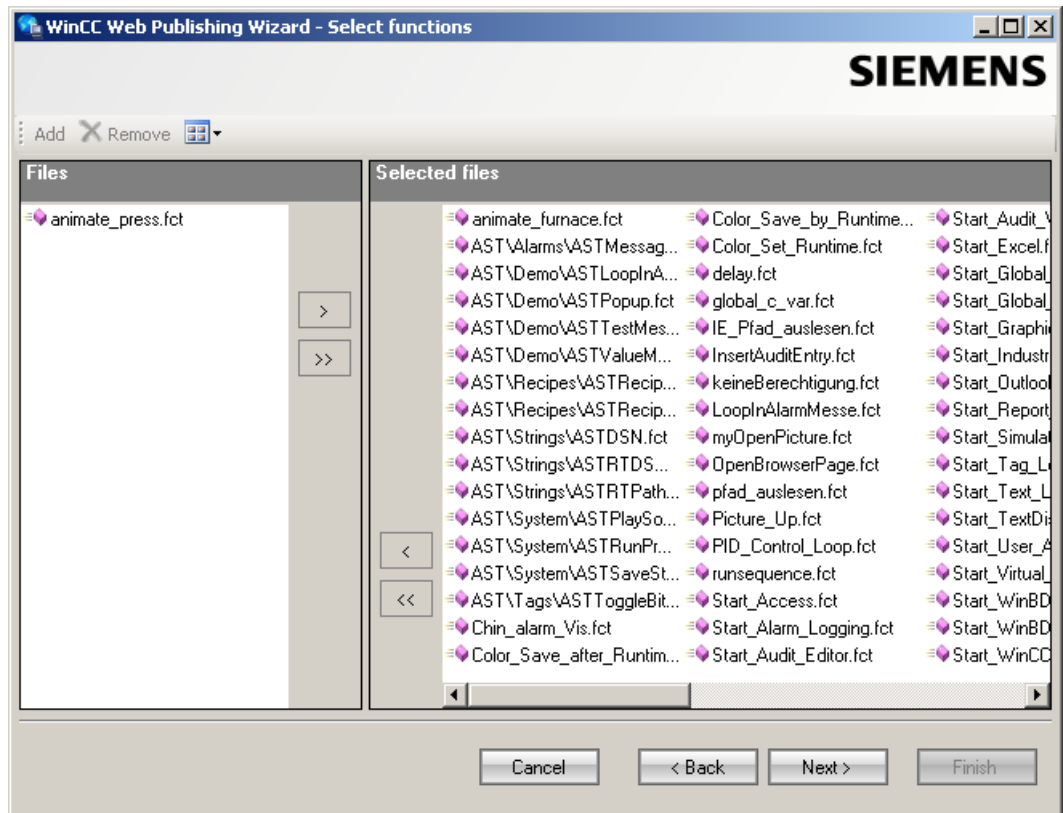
WinCC Web Publishing Wizard - Select functions

SIEMENS

Add Remove

Files

animate_press.fct

>

>>

Selected files

animate_furnace.fct
AST\Alarms\ASTMessag...
AST\Demo\ASTLoopInA...
AST\Demo\ASTPopup.fct
AST\Demo\ASTTestMes...
AST\Demo\ASTValueM...
AST\Recipes\ASTRecip...
AST\Recipes\ASTRecip...
AST\Strings\ASTDSN.fct
AST\Strings\ASTRTDS...
AST\Strings\ASTRTPath...
AST\System\ASTPlaySo...
AST\System\ASTRunPr...
AST\System\ASTSaveSt...
AST\Tags\ASTToggleBit...
Chin_alarm_Vis.fct
Color_Save_after_Runtim...

Color_Save_by_Runtime...
Color_Set_Runtime.fct
delay.fct
global_c_var.fct
IE_Pfad_auslesen.fct
InsertAuditEntry.fct
keineBerechtigung.fct
LoopInAlarmMesse.fct
myOpenPicture.fct
OpenBrowserPage.fct
pfad_auslesen.fct
Picture_Up.fct
PID_Control_Loop.fct
runsequence.fct
Start_Access.fct
Start_Alarm_Logging.fct
Start_Audit_Editor.fct

Start_Audit_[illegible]
Start_Excel.f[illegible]
Start_Global_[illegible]
Start_Global_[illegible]
Start_Graphi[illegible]
Start_Industr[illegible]
Start_Outloo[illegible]
Start_Report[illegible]
Start_Simula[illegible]
Start_Tag_L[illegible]
Start_Text_L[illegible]
Start_TextDi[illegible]
Start_User_A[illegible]
Start_Virtual_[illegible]
Start_WinBD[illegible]
Start_WinBD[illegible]
Start_WinCC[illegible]

<

<<

Cancel

< Back

Next >

Finish